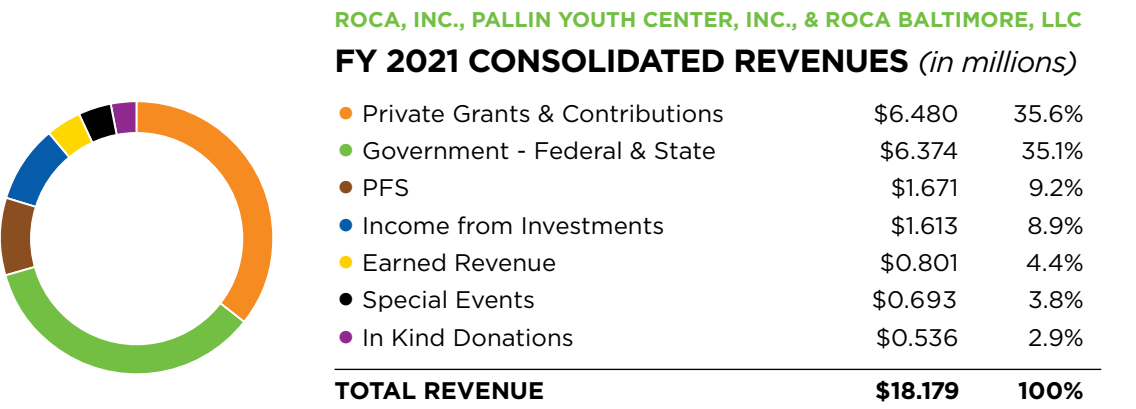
ROCA, INC., PALLIN YOUTH CENTER, INC., & ROCA BALTIMORE, LLC

FY 2021 CONSOLIDATED REVENUES *(in millions)*

| | | |
|---|---|---|
| Private Grants & Contributions | \$6.480 | 35.6% |
| Government - Federal & State | \$6.374 | 35.1% |
| PFS | \$1.671 | 9.2% |
| Income from Investments | \$1.613 | 8.9% |
| Earned Revenue | \$0.801 | 4.4% |
| Special Events | \$0.693 | 3.8% |
| In Kind Donations | \$0.536 | 2.9% |
| **TOTAL REVENUE** | **\$18.179** | **100%** |